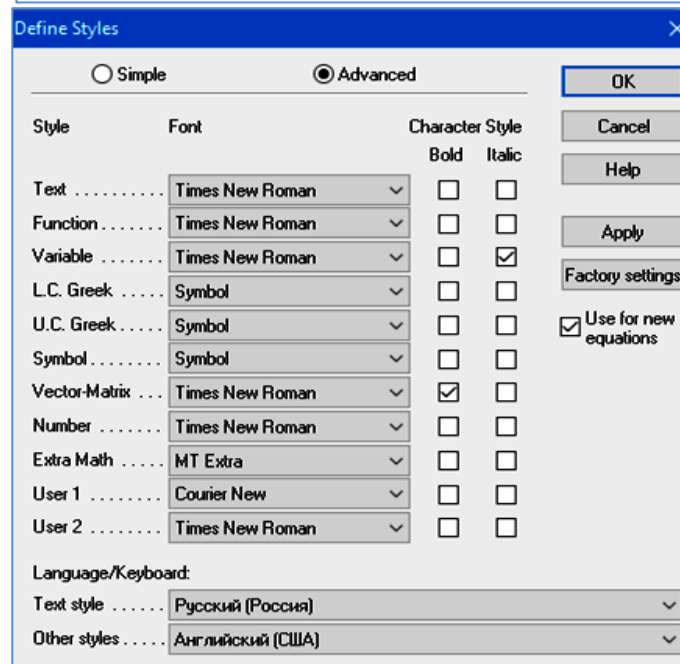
Define Styles

Simple Advanced

OK

Cancel

Help

Apply

Factory settings

Use for new equations

| Style | Font | Bold | Italic |
|---|---|---|---|
| Text .......... | Times New Roman | ☐ | ☐ |
| Function ....... | Times New Roman | ☐ | ☐ |
| Variable ....... | Times New Roman | ☐ | ☑ |
| L.C. Greek ..... | Symbol | ☐ | ☐ |
| U.C. Greek ..... | Symbol | ☐ | ☐ |
| Symbol ......... | Symbol | ☐ | ☐ |
| Vector-Matrix ... | Times New Roman | ☑ | ☐ |
| Number ....... | Times New Roman | ☐ | ☐ |
| Extra Math ..... | MT Extra | ☐ | ☐ |
| User 1 ........ | Courier New | ☐ | ☐ |
| User 2 ........ | Times New Roman | ☐ | ☐ |

Character Style

Language/Keyboard:

Text style ...... Русский (Россия)

Other styles ..... Английский (США)